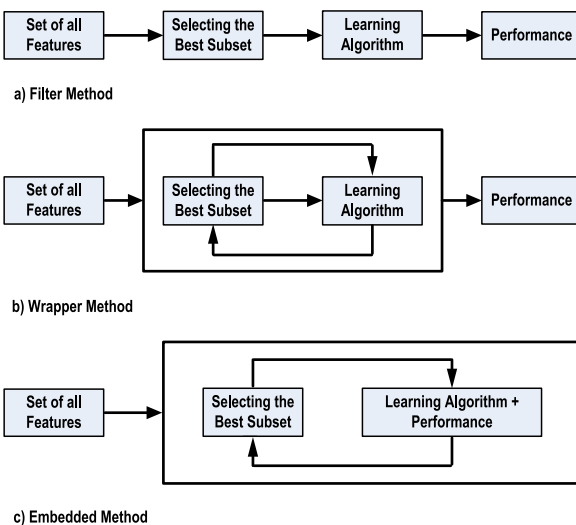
Set of all Features

Selecting the Best Subset

Learning Algorithm

Performance

a) Filter Method

Set of all Features

Selecting the Best Subset

Learning Algorithm

Performance

b) Wrapper Method

Set of all Features

Selecting the Best Subset

Learning Algorithm + Performance

c) Embedded Method